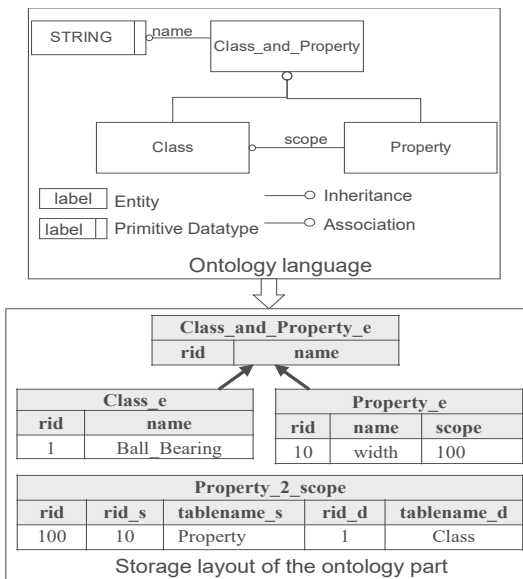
STRING

name

Class_and_Property

Class

scope

Property

label Entity

Inheritance

label Primitive Datatype

Association

Ontology language

| Class_and_Property_e | |
|---|---|
| rid | name |

| Class_e | |
|---|---|
| rid | name |
| 1 | Ball_Bearing |

| Property_e | | |
|---|---|---|
| rid | name | scope |
| 10 | width | 100 |

| Property_2_scope | | | | |
|---|---|---|---|---|
| rid | rid_s | tablename_s | rid_d | tablename_d |
| 100 | 10 | Property | 1 | Class |

Storage layout of the ontology part